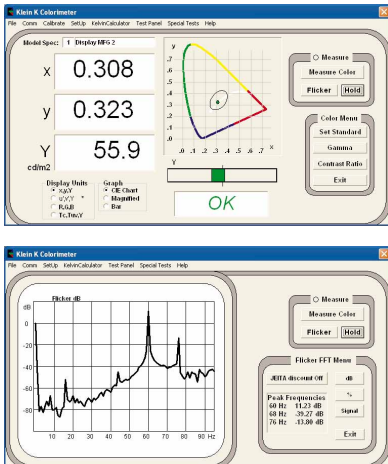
Klein K Colorimeter

File Comm Calibrate SetUp KelvinCalculator Test Panel Special Tests Help

Model Spec: 1 Display MFG 2

X 0.308

y 0.323

Y 55.9
cd/m2

Display Units
x,y,Y
u',v',Y
R,G,B
Tc,Tnn,Y

Graph
CIE Chart
Magnified
Bar

y
.8
.7
.6
.5
.4
.3
.2
.1
.0
.0 .1 .2 .3 .4 .5 .6 .7 .8
x

Y

OK

Measure
Measure Color
Flicker Hold

Color Menu
Set Standard
Gamma
Contrast Ratio
Exit

Klein K Colorimeter

File Comm SetUp KelvinCalculator Test Panel Special Tests Help

Flicker dB
dB
0
-20
-40
-60
-80
-100
10 20 30 40 50 60 70 80 90 Hz

Measure
Measure Color
Flicker Hold

Flicker FFT Menu
JEITA discount Off
dB
%
Peak Frequencies
60 Hz -11.23 dB
68 Hz -39.27 dB
76 Hz -13.80 dB
Signal
Exit